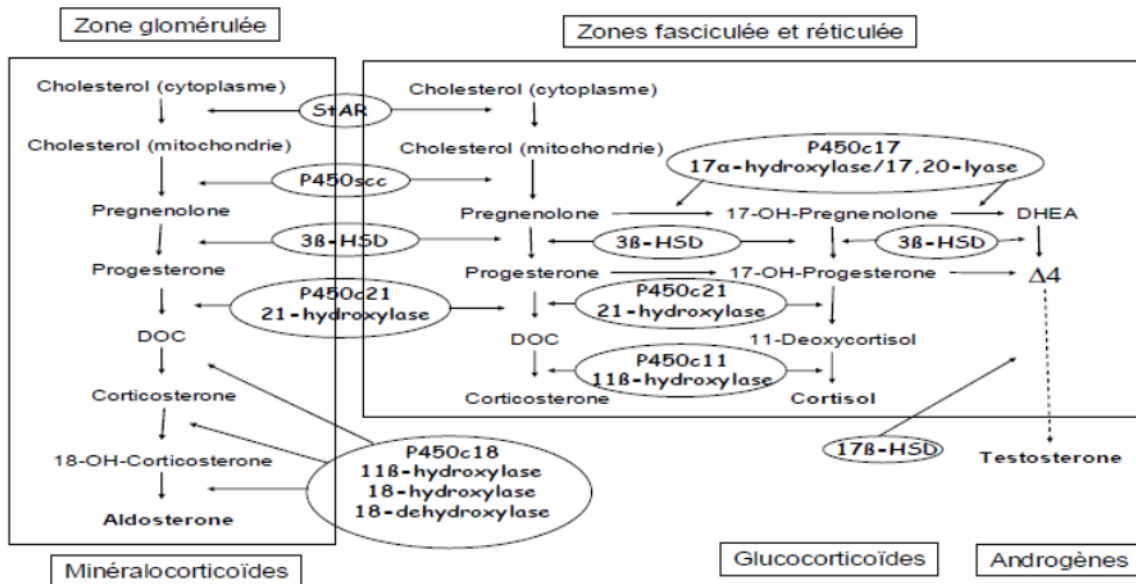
Zone glomérulée

Zones fasciculée et réticulée

Cholesterol (cytoplasme)

StAR

Cholesterol (cytoplasme)

Cholesterol (mitochondrie)

P450scc

Cholesterol (mitochondrie)

P450c17
17α-hydroxylase/17,20-lyase

Pregnenolone

Pregnenolone

17-OH-Pregnenolone

DHEA

3ß-HSD

3ß-HSD

3ß-HSD

Progesterone

Progesterone

17-OH-Progesterone

Δ4

P450c21
21-hydroxylase

P450c21
21-hydroxylase

DOC

DOC

11-Deoxycortisol

P450c11
11ß-hydroxylase

Corticosterone

Corticosterone

Cortisol

P450c18
11ß-hydroxylase
18-hydroxylase
18-dehydroxylase

17ß-HSD

18-OH-Corticosterone

Testosterone

Aldosterone

Minéralocorticoïdes

Glucocorticoïdes

Androgènes